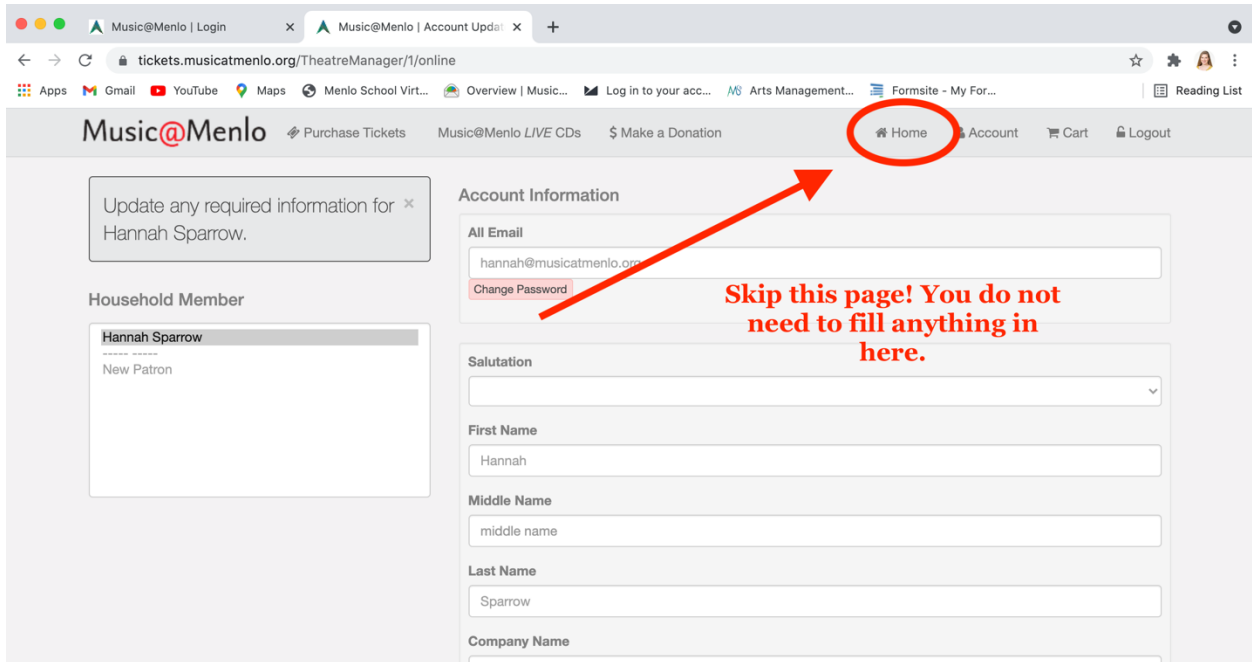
Music@Menlo | Login
Music@Menlo | Account Updat

tickets.musicatmenlo.org/TheatreManager/1/online

Apps Gmail YouTube Maps Menlo School Virt... Overview | Music... Log in to your acc... Arts Management... Formsite - My For... Reading List

Music@Menlo Purchase Tickets Music@Menlo LIVE CDs $ Make a Donation Home Account Cart Logout

Update any required information for Hannah Sparrow. ×

Household Member

Hannah Sparrow
----- -----
New Patron

Account Information

All Email

hannah@musicatmenlo.org

Change Password

Skip this page! You do not need to fill anything in here.

Salutation

First Name

Hannah

Middle Name

middle name

Last Name

Sparrow

Company Name